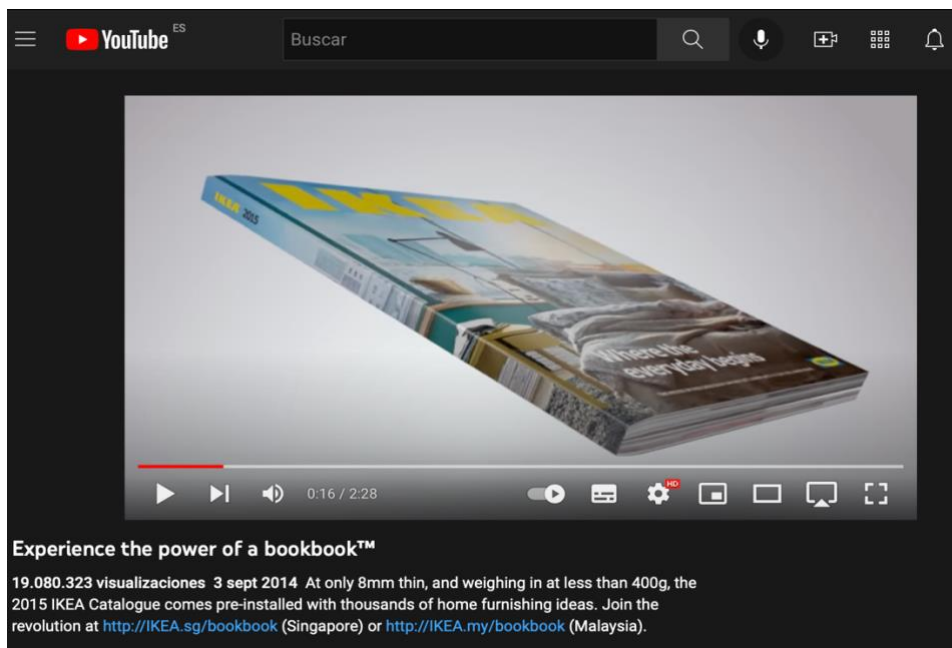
YouTube ES

Buscar

IKEA

IKEA 2015

Where life everyday begins

0:16 / 2:28

HD

Experience the power of a bookbook™

19.080.323 visualizaciones 3 sept 2014 At only 8mm thin, and weighing in at less than 400g, the 2015 IKEA Catalogue comes pre-installed with thousands of home furnishing ideas. Join the revolution at http://IKEA.sg/bookbook (Singapore) or http://IKEA.my/bookbook (Malaysia).